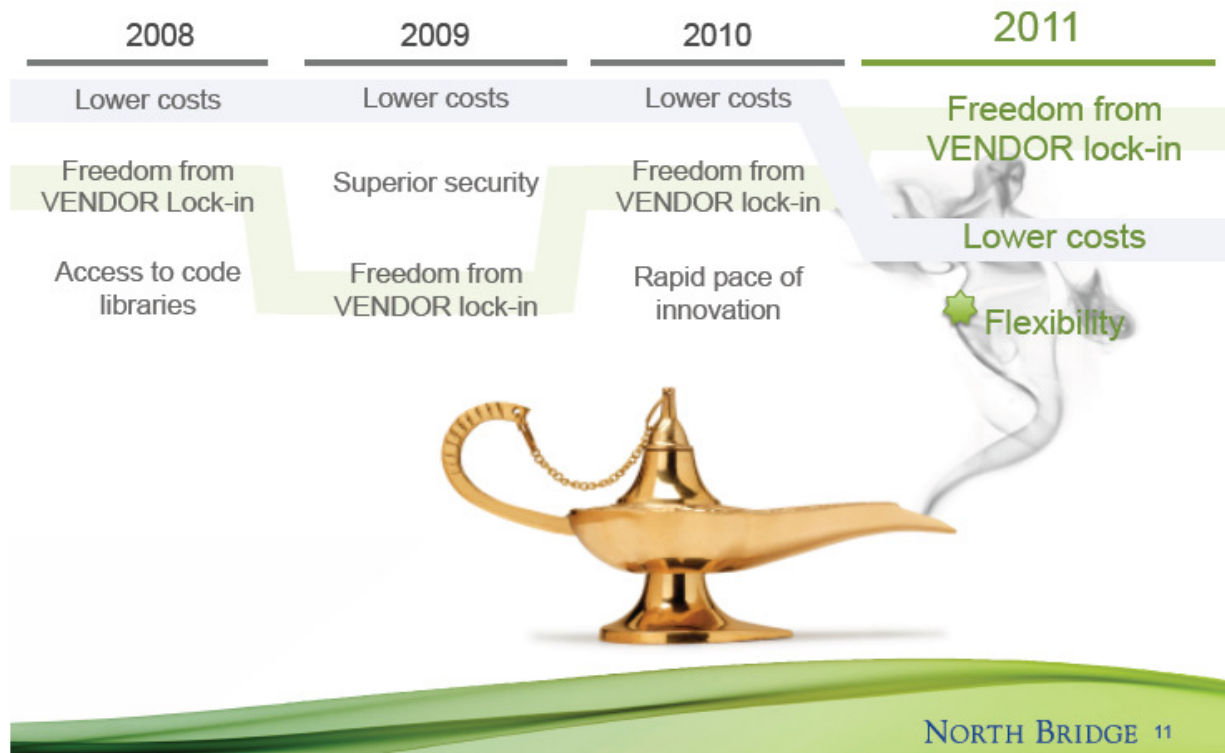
2008

Lower costs

Freedom from VENDOR Lock-in

Access to code libraries

2009

Lower costs

Superior security

Freedom from VENDOR lock-in

2010

Lower costs

Freedom from VENDOR lock-in

Rapid pace of innovation

2011

Freedom from VENDOR lock-in

Lower costs

Flexibility

NORTH BRIDGE 11